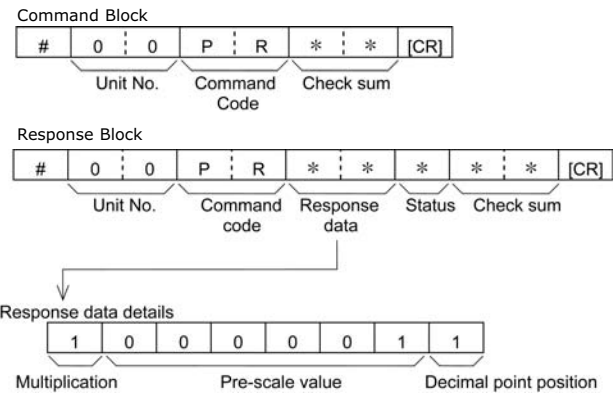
Command Block

| # | 0 | 0 | P | R | * | * | [CR] |
|---|---|---|---|---|---|---|---|

Unit No. Command Code Check sum

Response Block

| # | 0 | 0 | P | R | * | * | * | * | * | [CR] |
|---|---|---|---|---|---|---|---|---|---|---|

Unit No. Command code Response data Status Check sum

Response data details

| 1 | 0 | 0 | 0 | 0 | 0 | 1 | 1 |
|---|---|---|---|---|---|---|---|

Multiplication Pre-scale value Decimal point position